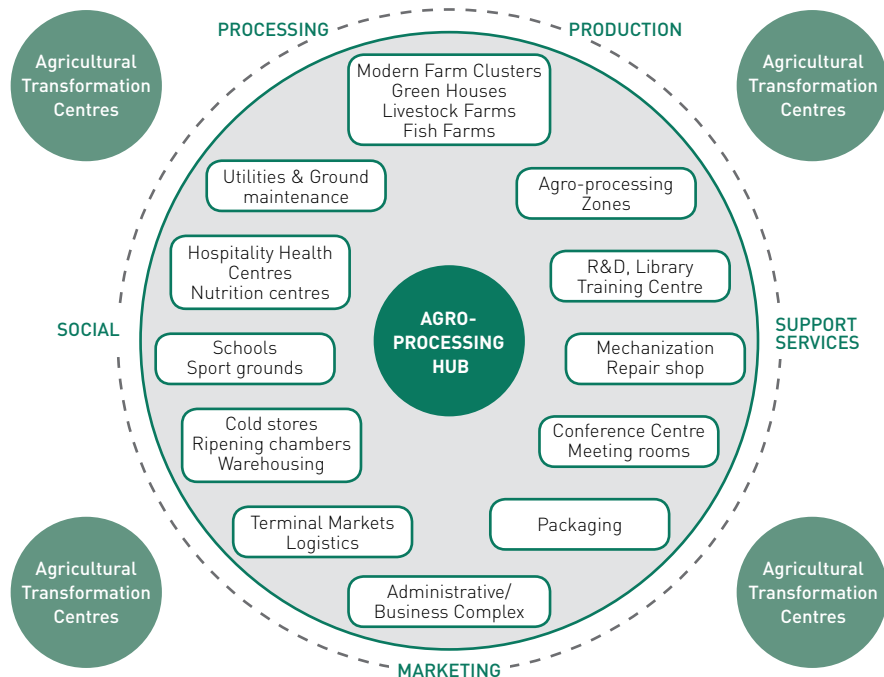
PROCESSING

PRODUCTION

Agricultural Transformation Centres

Agricultural Transformation Centres

Modern Farm Clusters
Green Houses
Livestock Farms
Fish Farms

Utilities & Ground maintenance

Agro-processing Zones

Hospitality Health Centres
Nutrition centres

R&D, Library
Training Centre

SOCIAL

AGRO-PROCESSING HUB

SUPPORT SERVICES

Schools
Sport grounds

Mechanization
Repair shop

Cold stores
Ripening chambers
Warehousing

Conference Centre
Meeting rooms

Terminal Markets
Logistics

Packaging

Administrative/
Business Complex

Agricultural Transformation Centres

Agricultural Transformation Centres

MARKETING